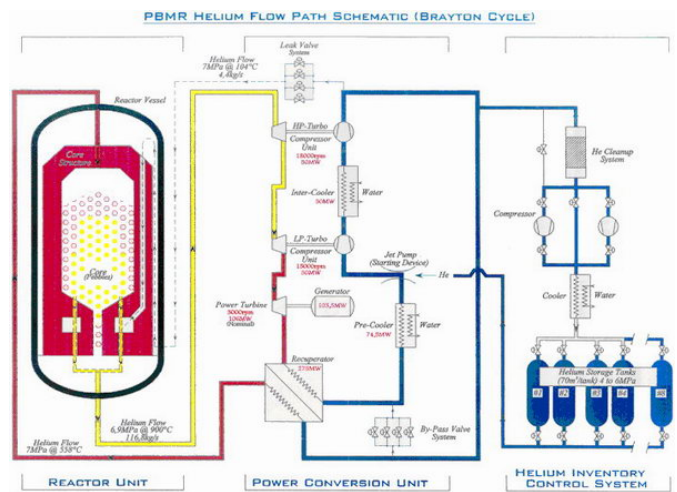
PBMR HELIUM FLOW PATH SCHEMATIC (BRAYTON CYCLE)

Helium Flow
7MPa @ 104°C
4,4kg/s

Leak Valve System

Reactor Vessel

Core Structure

Core (Pebbles)

HP-Turbo Compressor Unit
15000rpm
50MW

Inter-Cooler
50MW

Water

LP-Turbo Compressor Unit
15000rpm
50MW

Jet Pump (Starting Device)

He

Generator
105,5MW

Power Turbine
3000rpm
120MW
(Nominal)

Pre-Cooler
74,5MW

Water

Recuperator
370MW

Helium Flow
6,9MPa @ 900°C
116,8kg/s

Helium Flow
7MPa @ 558°C

By-Pass Valve System

He Cleanup System

Compressor

Cooler

Water

Helium Storage Tanks
(70m³/tank) 4 to 6MPa

#1 #2 #3 #4 #n

REACTOR UNIT

POWER CONVERSION UNIT

HELIUM INVENTORY CONTROL SYSTEM